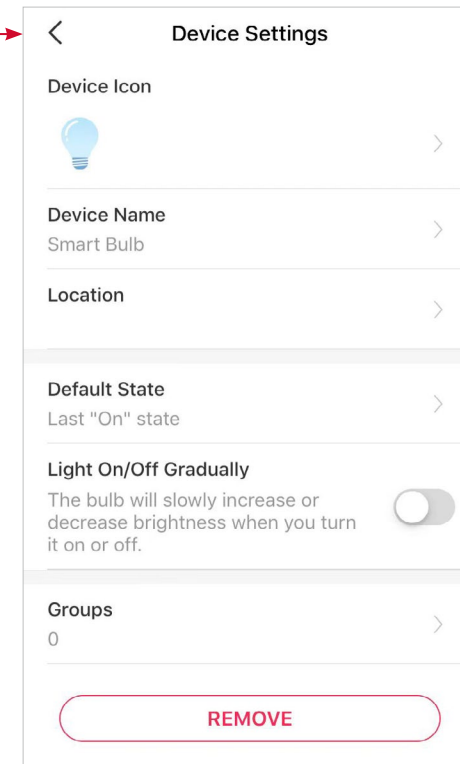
Device Settings

Device Icon

Device Name
Smart Bulb

Location

Default State
Last "On" state

Light On/Off Gradually
The bulb will slowly increase or decrease brightness when you turn it on or off.

Groups
0

REMOVE